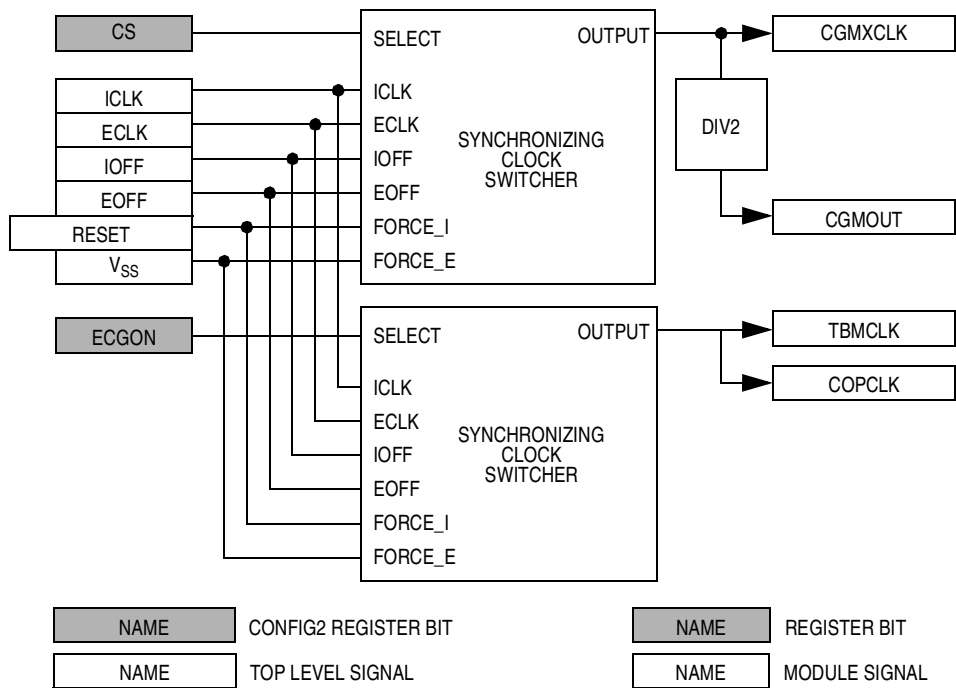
CS

ICLK
ECLK
IOFF
EOFF
RESET
$V_{SS}$

SELECT
ICLK
ECLK
IOFF
EOFF
FORCE_I
FORCE_E

SYNCHRONIZING CLOCK SWITCHER

OUTPUT

DIV2

CGMXCLK

CGMOUT

ECGON

SELECT
ICLK
ECLK
IOFF
EOFF
FORCE_I
FORCE_E

SYNCHRONIZING CLOCK SWITCHER

OUTPUT

TBMCLK

COPCLK

NAME CONFIG2 REGISTER BIT

NAME REGISTER BIT

NAME TOP LEVEL SIGNAL

NAME MODULE SIGNAL